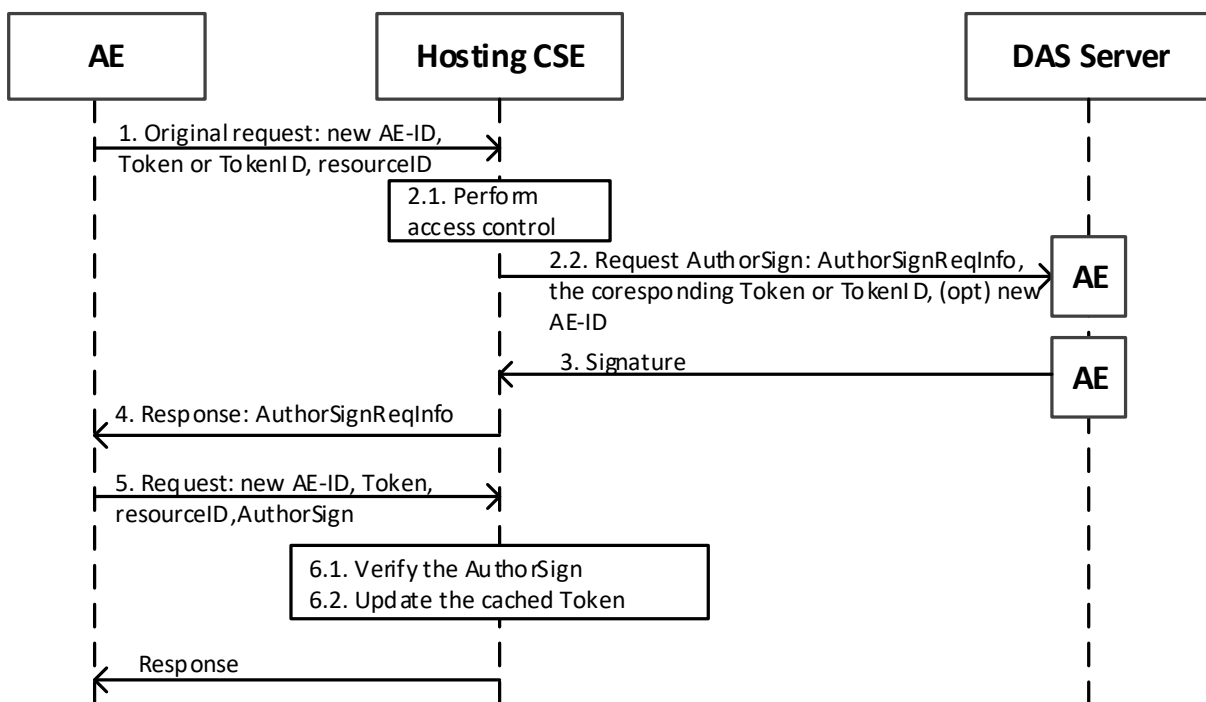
AE

Hosting CSE

DAS Server

1. Original request: new AE-ID, Token or TokenID, resourceID

2.1. Perform access control

2.2. Request AuthorSign: AuthorSignReqInfo, the coresponding Token or TokenID, (opt) new AE-ID

AE

3. Signature

AE

4. Response: AuthorSignReqInfo

5. Request: new AE-ID, Token, resourceID,AuthorSign

6.1. Verify the AuthorSign
6.2. Update the cached Token

Response